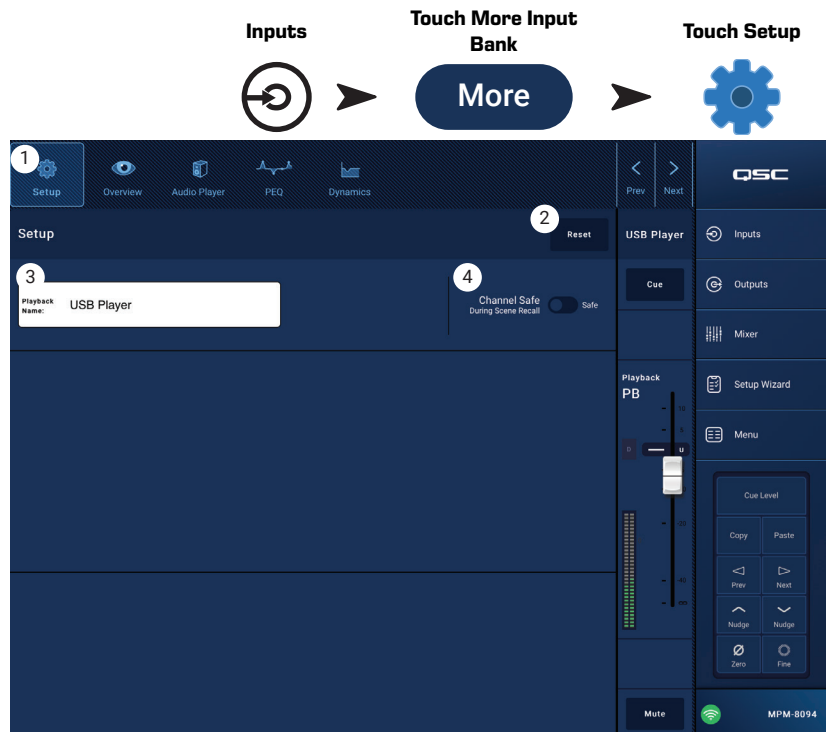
Inputs

Touch More Input Bank

More

Touch Setup

1
Setup
Overview
Audio Player
PEQ
Dynamics

Prev
Next

QSC

Setup
2
Reset

USB Player

3
Playback Name:
USB Player

4
Channel Safe
During Scene Recall
Safe

Cue

Playback
PB

10
5
U
10
20
40
∞

Mute

Inputs
Outputs
Mixer
Setup Wizard
Menu

Cue Level
Copy
Paste
Prev
Next
Nudge
Nudge
Zero
Fine

MPM-8094